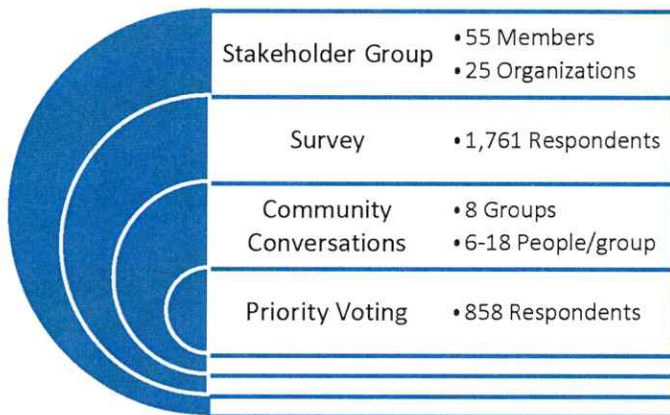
| | |
|---|---|
| Stakeholder Group | • 55 Members<br>• 25 Organizations |
| Survey | • 1,761 Respondents |
| Community Conversations | • 8 Groups<br>• 6-18 People/group |
| Priority Voting | • 858 Respondents |